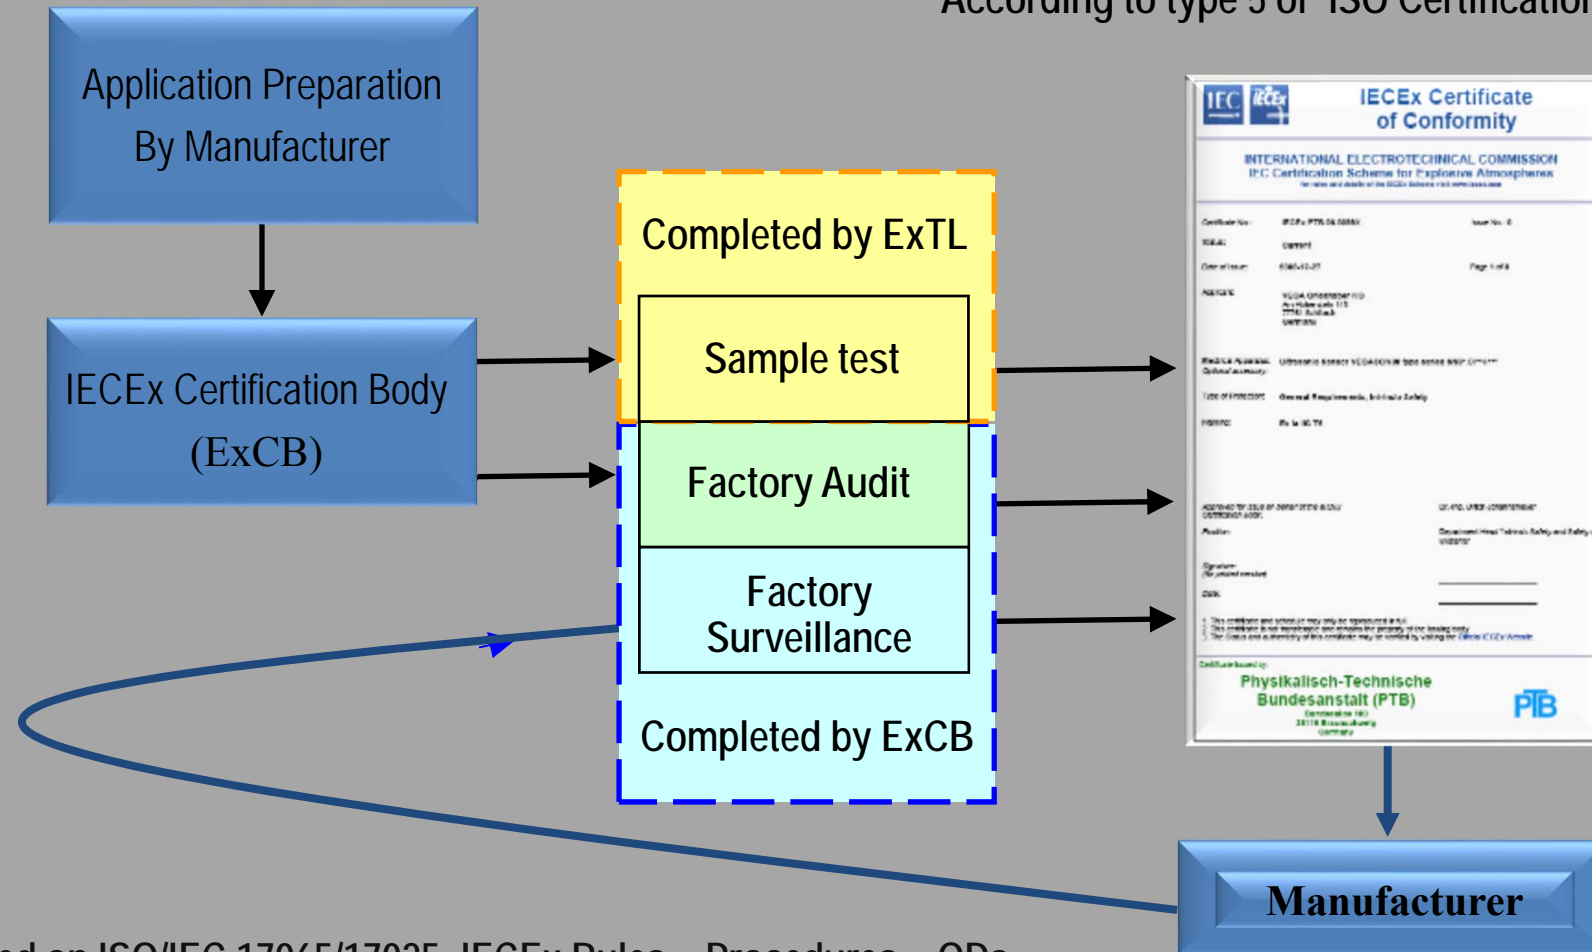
According to type 5 of ISO Certification

Application Preparation By Manufacturer

IECEx Certification Body (ExCB)

Completed by ExTL

Sample test

Factory Audit

Factory Surveillance

Completed by ExCB

IEC IECEx IECEx Certificate of Conformity

INTERNATIONAL ELECTROTECHNICAL COMMISSION
IEC Certification Scheme for Explosive Atmospheres
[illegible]

Certificate No.: IECEx PTB 06.0088X Issue No.: 0
Status: Current
Date of Issue: 2006-12-27 Page 1 of 4
Applicant: VEGA Grieshaber KG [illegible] Germany
Electrical Apparatus: Ultrasonic sensor VEGASON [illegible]
Optional accessory:
Type of Protection: General Requirements, Intrinsic Safety
Marking: Ex ia IIC T6

Approved for issue on behalf of the IECEx Certification Body: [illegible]
Position: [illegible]
Signature: (for printed version)
Date:

1. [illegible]
2. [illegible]
3. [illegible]

Certificate issued by:
Physikalisch-Technische Bundesanstalt (PTB)
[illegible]
PTB

Manufacturer

ed on ISO/IEC 17065/17025, IECEx Rules – Procedures – ODs